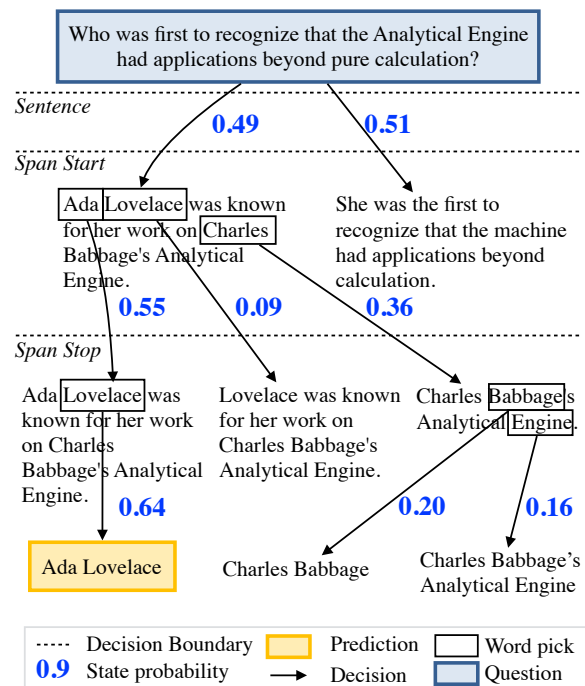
Who was first to recognize that the Analytical Engine had applications beyond pure calculation?

Sentence

0.49

0.51

Span Start

Ada Lovelace was known for her work on Charles Babbage's Analytical Engine.

She was the first to recognize that the machine had applications beyond calculation.

0.55

0.09

0.36

Span Stop

Ada Lovelace was known for her work on Charles Babbage's Analytical Engine.

Lovelace was known for her work on Charles Babbage's Analytical Engine.

Charles Babbage's Analytical Engine.

0.64

0.20

0.16

Ada Lovelace

Charles Babbage

Charles Babbage’s Analytical Engine

Decision Boundary

0.9 State probability

Prediction

Decision

Word pick

Question